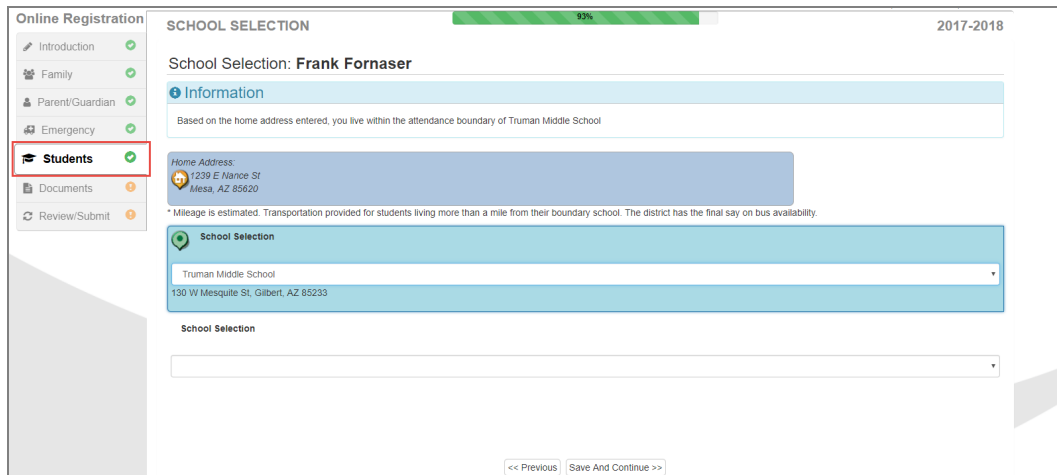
Online Registration

Introduction

Family

Parent/Guardian

Emergency

Students

Documents

Review/Submit

SCHOOL SELECTION

93%

2017-2018

School Selection: Frank Fornaser

Information

Based on the home address entered, you live within the attendance boundary of Truman Middle School

Home Address:
1239 E Nance St
Mesa, AZ 85620

* Mileage is estimated. Transportation provided for students living more than a mile from their boundary school. The district has the final say on bus availability.

School Selection

Truman Middle School

130 W Mesquite St, Gilbert, AZ 85233

School Selection

<< Previous

Save And Continue >>